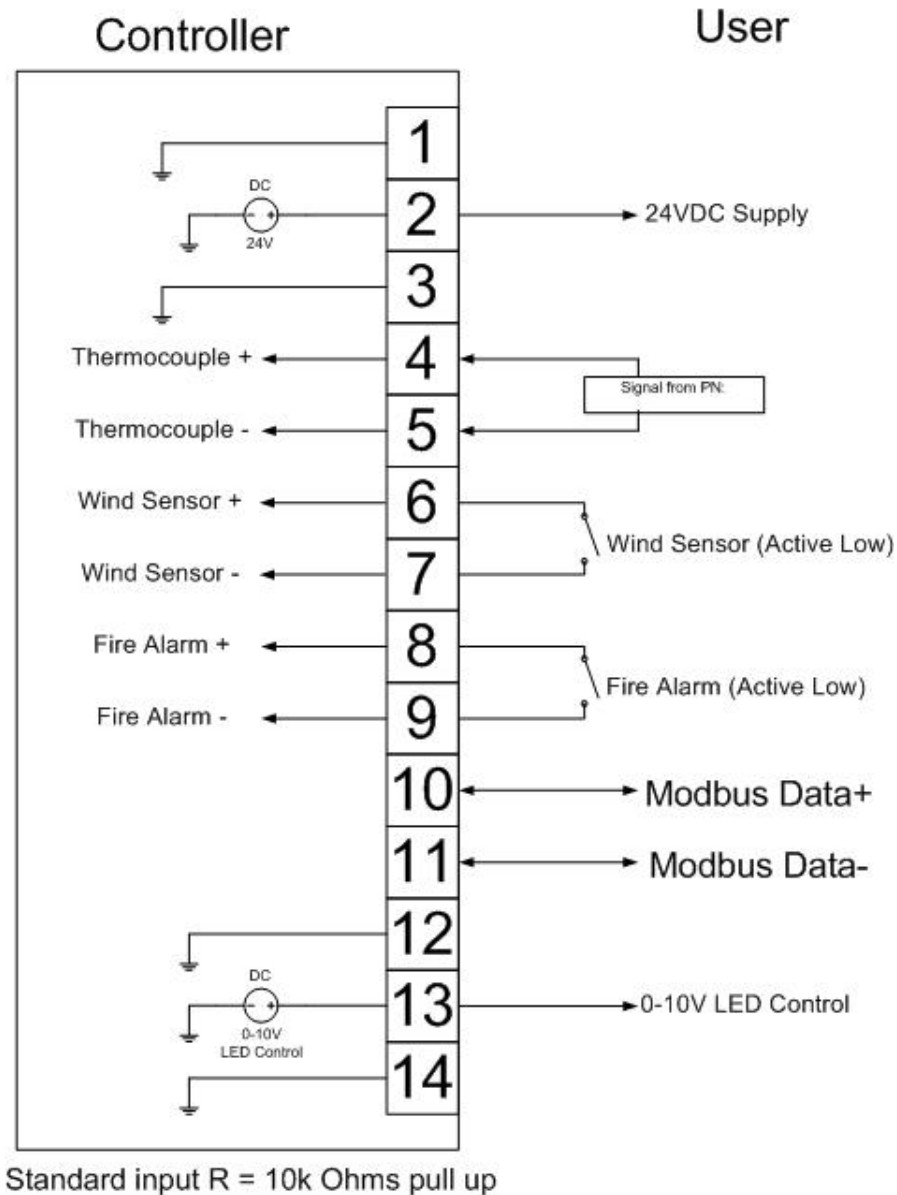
Controller

User

1

DC

2

24V

24VDC Supply

3

Thermocouple +

4

Signal from PN:

Thermocouple -

5

Wind Sensor +

6

Wind Sensor (Active Low)

Wind Sensor -

7

Fire Alarm +

8

Fire Alarm (Active Low)

Fire Alarm -

9

10

Modbus Data+

11

Modbus Data-

12

DC

13

0-10V LED Control

0-10V LED Control

14

Standard input R = 10k Ohms pull up